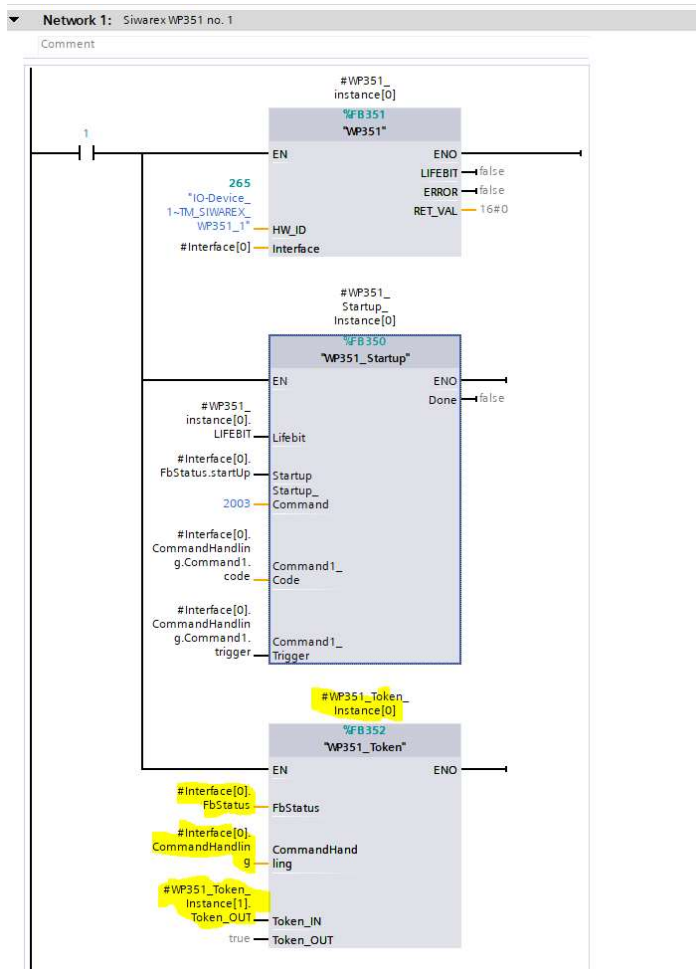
Network 1: Siwarex WP351 no. 1

Comment

#WP351_instance[0]

%FB351

"WP351"

1

EN

ENO

LIFEBIT false

ERROR false

RET_VAL 16#0

265 "IO-Device_1~TM_SIWAREX_WP351_1" HW_ID

#Interface[0] Interface

#WP351_Startup_Instance[0]

%FB350

"WP351_Startup"

EN

ENO

Done false

#WP351_instance[0].LIFEBIT Lifebit

#Interface[0].FbStatus.startUp Startup

2003 Startup_Command

#Interface[0].CommandHandling.Command1.code Command1_Code

#Interface[0].CommandHandling.Command1.trigger Command1_Trigger

#WP351_Token_Instance[0]

%FB352

"WP351_Token"

EN

ENO

#Interface[0].FbStatus FbStatus

#Interface[0].CommandHandling CommandHandling

#WP351_Token_Instance[1].Token_OUT Token_IN

true Token_OUT